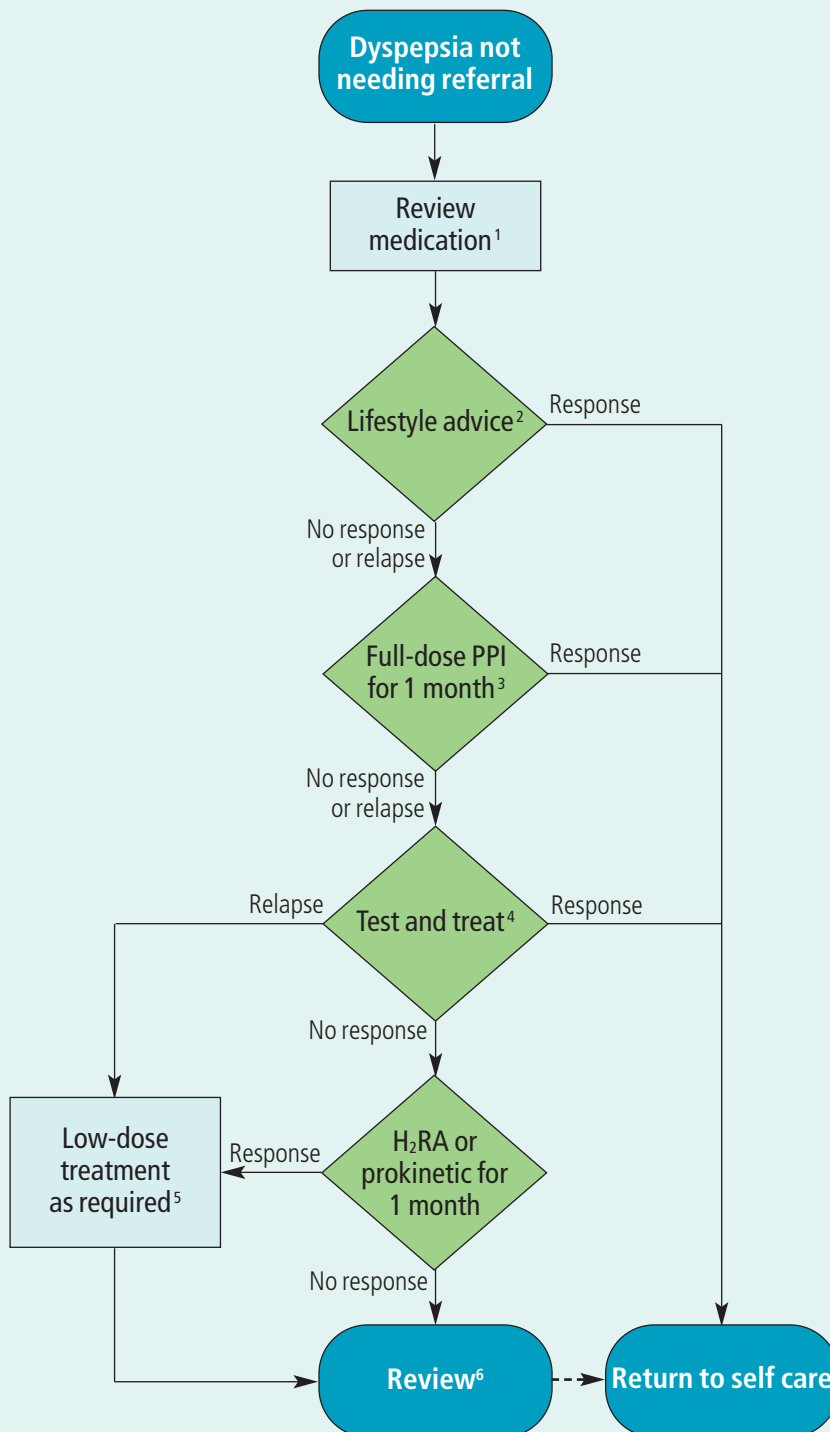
Dyspepsia not needing referral

Review medication $^{1}$

Lifestyle advice $^{2}$

Response

No response or relapse

Full-dose PPI for 1 month $^{3}$

Response

No response or relapse

Relapse

Test and treat $^{4}$

Response

No response

Low-dose treatment as required $^{5}$

Response

$H_2$RA or prokinetic for 1 month

No response

Review$^{6}$

Return to self care